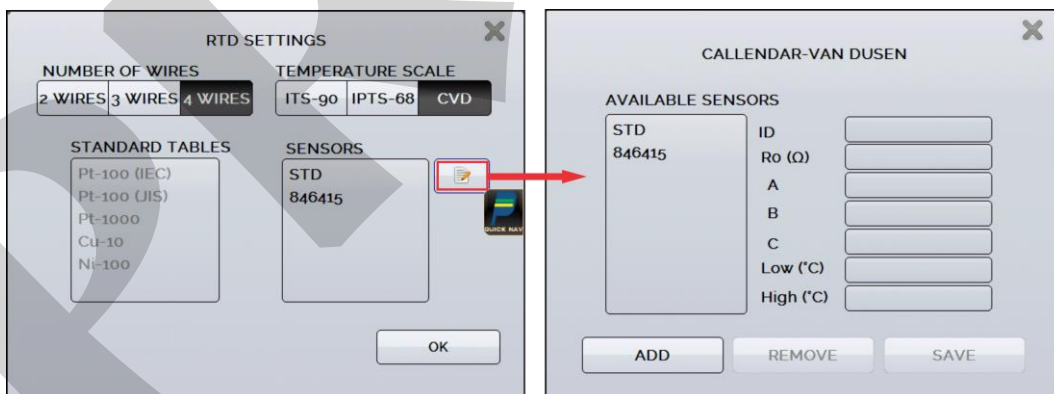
RTD SETTINGS

NUMBER OF WIRES
2 WIRES 3 WIRES 4 WIRES

TEMPERATURE SCALE
ITS-90 IPTS-68 CVD

STANDARD TABLES
Pt-100 (IEC)
Pt-100 (JIS)
Pt-1000
Cu-10
Ni-100

SENSORS
STD
846415

QUICK NAV

OK

CALLENDAR-VAN DUSEN

AVAILABLE SENSORS
STD
846415

ID
Ro (Ω)
A
B
C
Low (°C)
High (°C)

ADD
REMOVE
SAVE